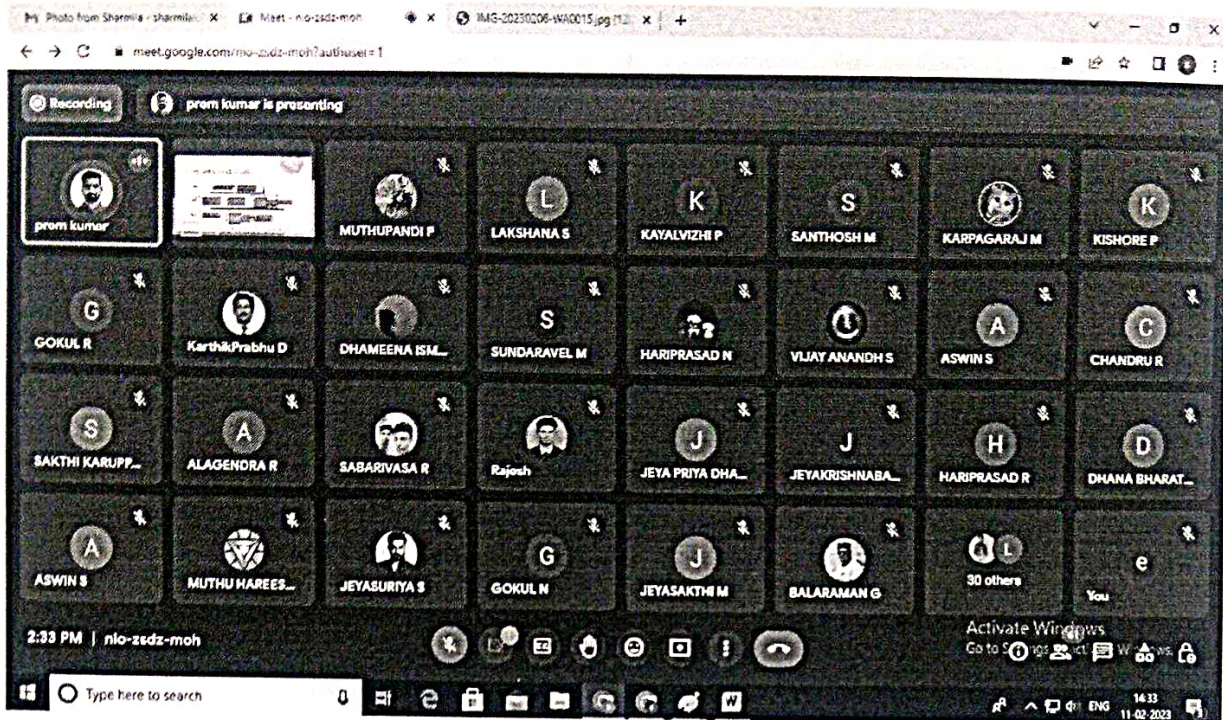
Photo from Sharmila - sharmila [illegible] × Meet - nio-zsdz-moh × IMG-20230206-WA0015.jpg ×

meet.google.com/nio-zsdz-moh?authuser=1

Recording prem kumar is presenting

prem kumar

MUTHUPANDI P

L
LAKSHANA S

K
KAYALVIZHI P

S
SANTHOSH M

KARPAGARAJ M

K
KISHORE P

G
GOKUL R

KarthikPrabhu D

DHAMEENA ISM...

S
SUNDARAVEL M

HARIPRASAD N

VIJAY ANANDH S

A
ASWIN S

C
CHANDRU R

S
SAKTHI KARUPP...

A
ALAGENDRA R

SABARIVASA R

Rajesh

J
JEYA PRIYA DHA...

J
JEYAKRISHNABA...

H
HARIPRASAD R

D
DHANA BHARAT...

A
ASWIN S

MUTHU HAREES...

JEYASURIYA S

G
GOKUL N

J
JEYASAKTHI M

BALARAMAN G

30 others

e
You

2:33 PM | nio-zsdz-moh

Activate Windows
Go to Settings to activate Windows.

Type here to search

ENG 14:33 11-02-2023